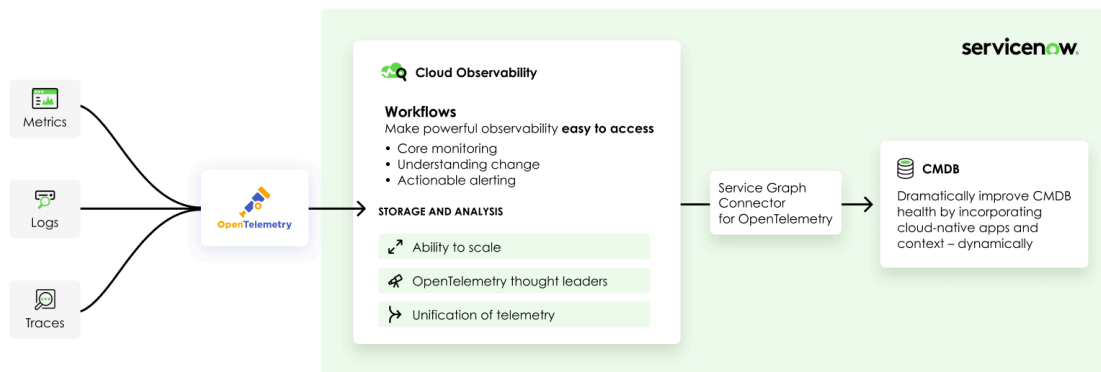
Metrics

Logs

Traces

OpenTelemetry

Cloud Observability

Workflows
Make powerful observability **easy to access**

• Core monitoring
• Understanding change
• Actionable alerting

STORAGE AND ANALYSIS

Ability to scale

OpenTelemetry thought leaders

Unification of telemetry

servicenow.

Service Graph Connector for OpenTelemetry

CMDB

Dramatically improve CMDB health by incorporating cloud-native apps and context – dynamically